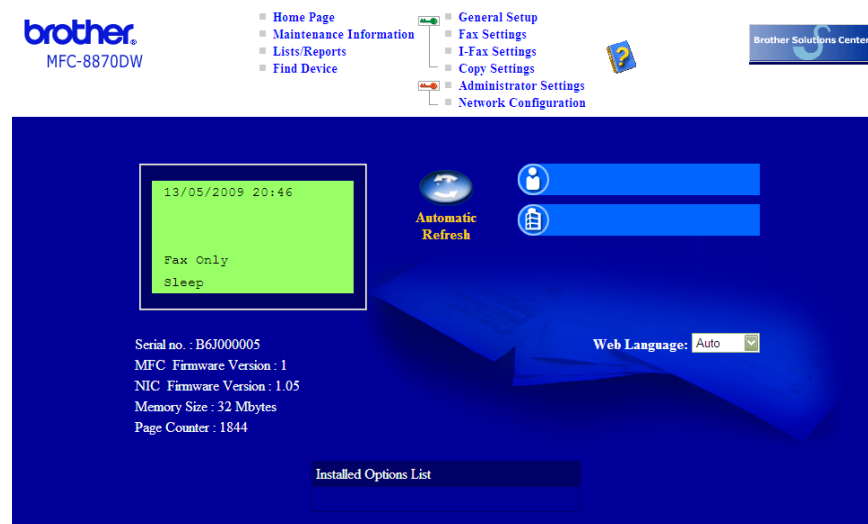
brother
MFC-8870DW

Home Page
Maintenance Information
Lists/Reports
Find Device

General Setup
Fax Settings
I-Fax Settings
Copy Settings
Administrator Settings
Network Configuration

Brother Solutions Cente

13/05/2009 20:46

Fax Only
Sleep

Automatic Refresh

Serial no. : B6J000005
MFC Firmware Version : 1
NIC Firmware Version : 1.05
Memory Size : 32 Mbytes
Page Counter : 1844

Web Language: Auto

Installed Options List